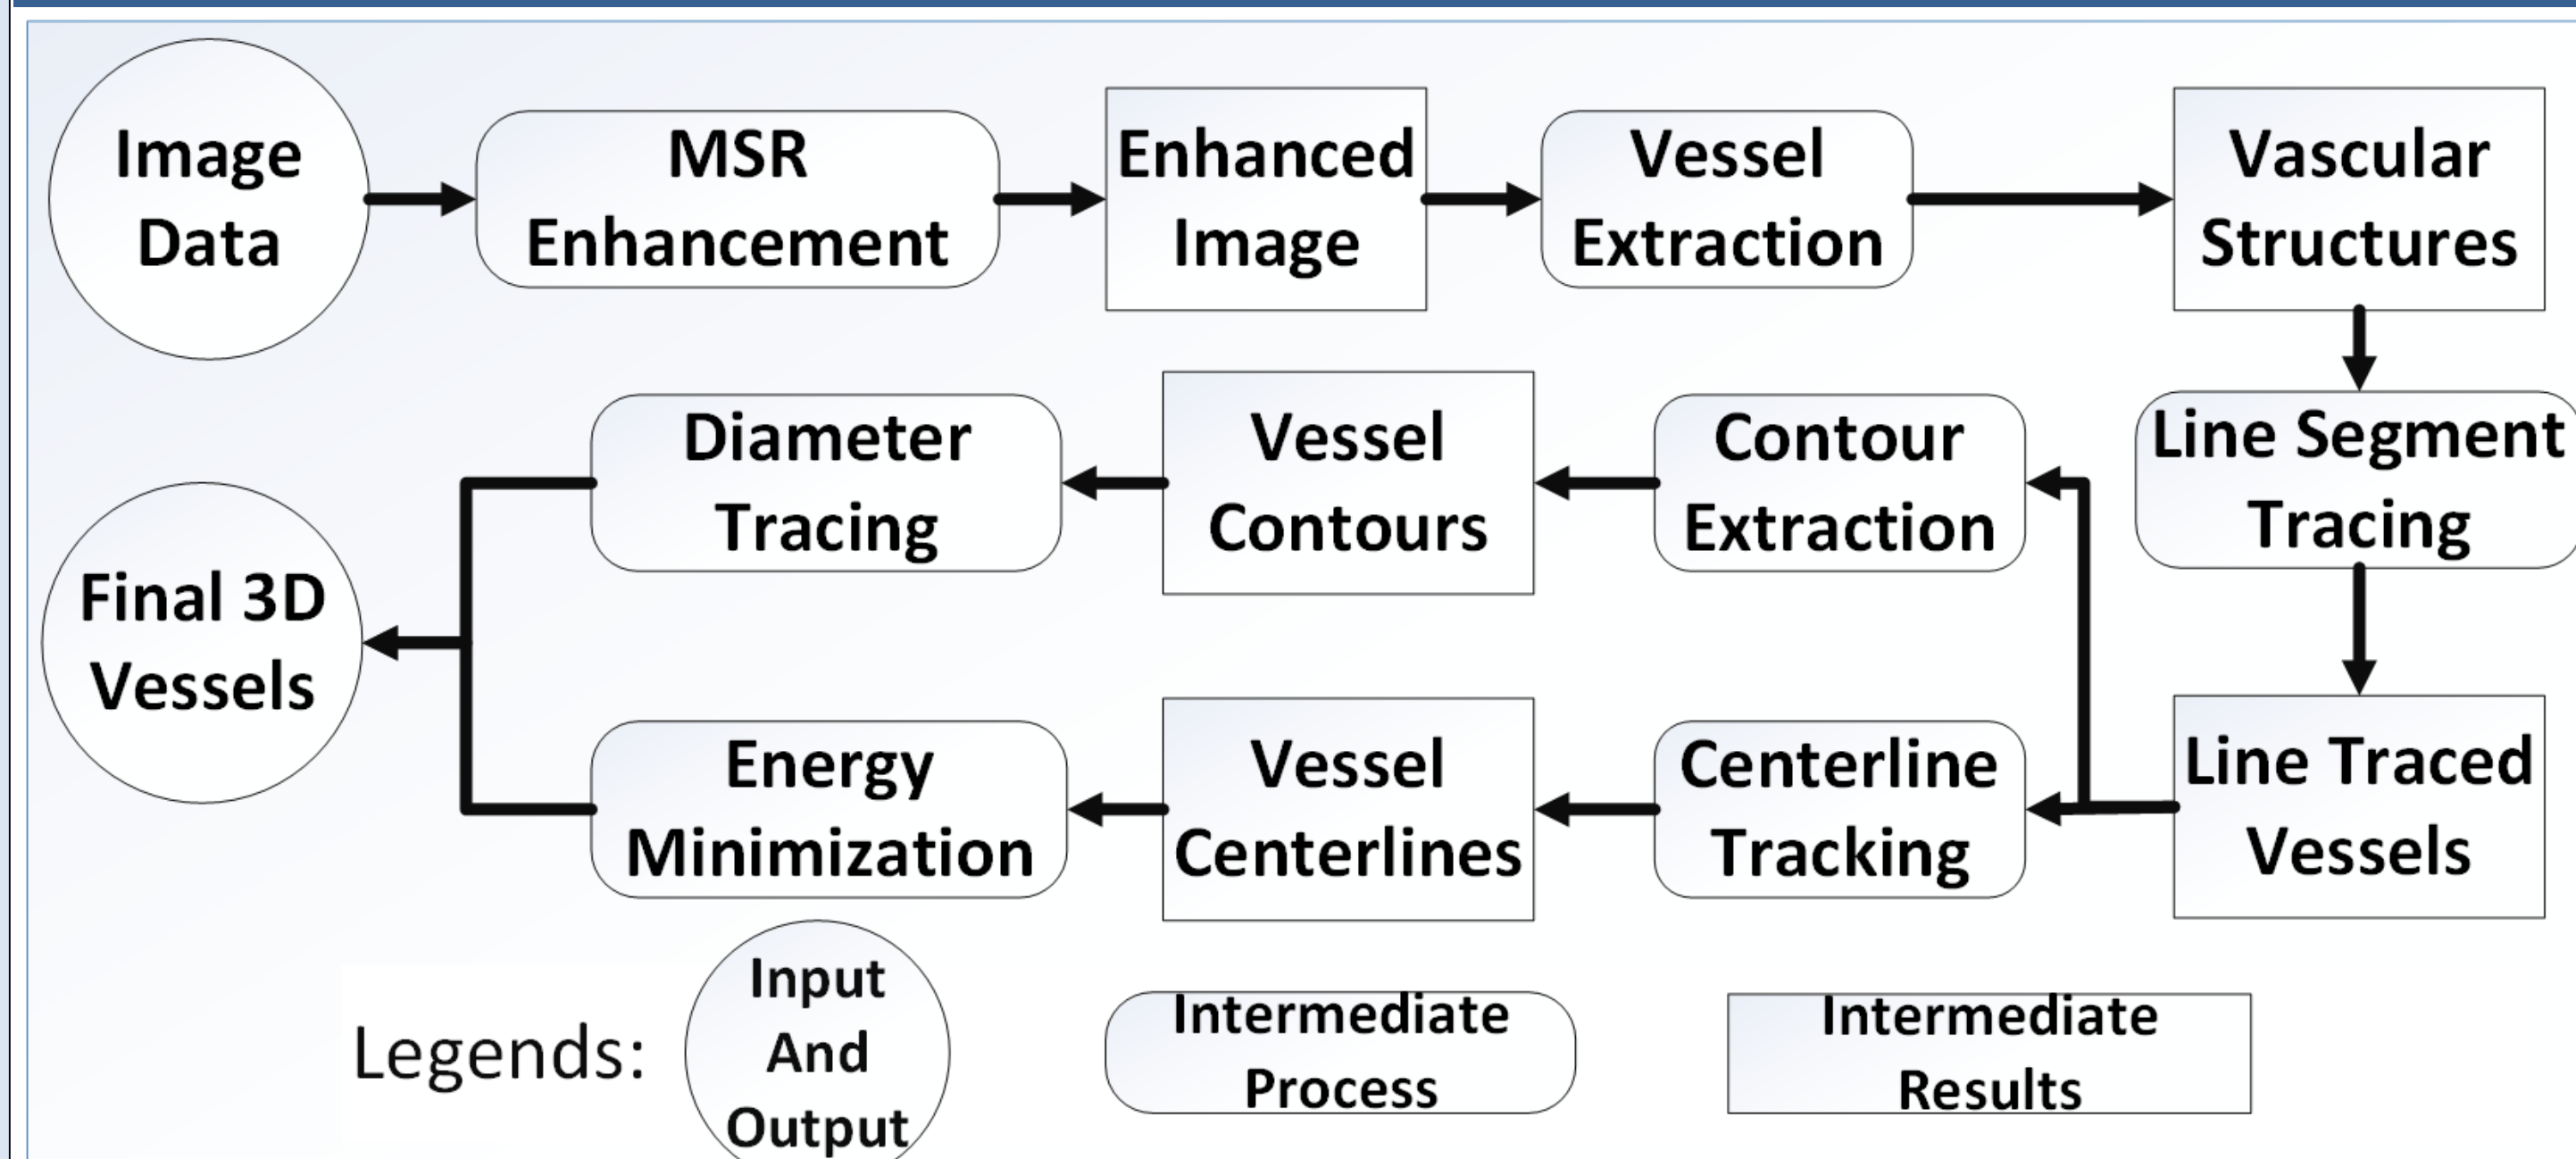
Image Data

MSR Enhancement

Enhanced Image

Vessel Extraction

Vascular Structures

Line Segment Tracing

Line Traced Vessels

Contour Extraction

Vessel Contours

Diameter Tracing

Centerline Tracking

Vessel Centerlines

Energy Minimization

Final 3D Vessels

Legends: Input And Output

Intermediate Process

Intermediate Results